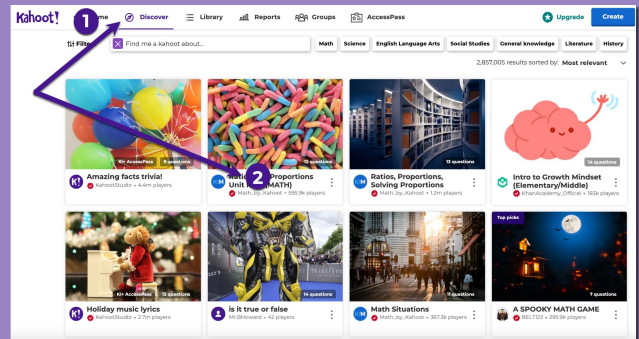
Kahoot! 1 ome Discover Library Reports Groups AccessPass Upgrade Create

Filte Find me a kahoot about... Math Science English Language Arts Social Studies General knowledge Literature History

2,857,005 results sorted by: Most relevant

K!+ AccessPass 9 questions
Amazing facts trivia!
KahootStudio • 4.4m players

12 questions
Ratio 2 Proportions Unit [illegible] (MATH)
Math_by_Kahoot • 535.9k players

13 questions
Ratios, Proportions, Solving Proportions
Math_by_Kahoot • 1.2m players

14 questions
Intro to Growth Mindset (Elementary/Middle)
KhanAcademy_Official • 183k players

K!+ AccessPass 12 questions
Holiday music lyrics
KahootStudio • 2.7m players

14 questions
is it true or false
Mr.BHoward • 42 players

11 questions
Math Situations
Math_by_Kahoot • 367.3k players

Top picks
7 questions
A SPOOKY MATH GAME
BELT123 • 295.9k players